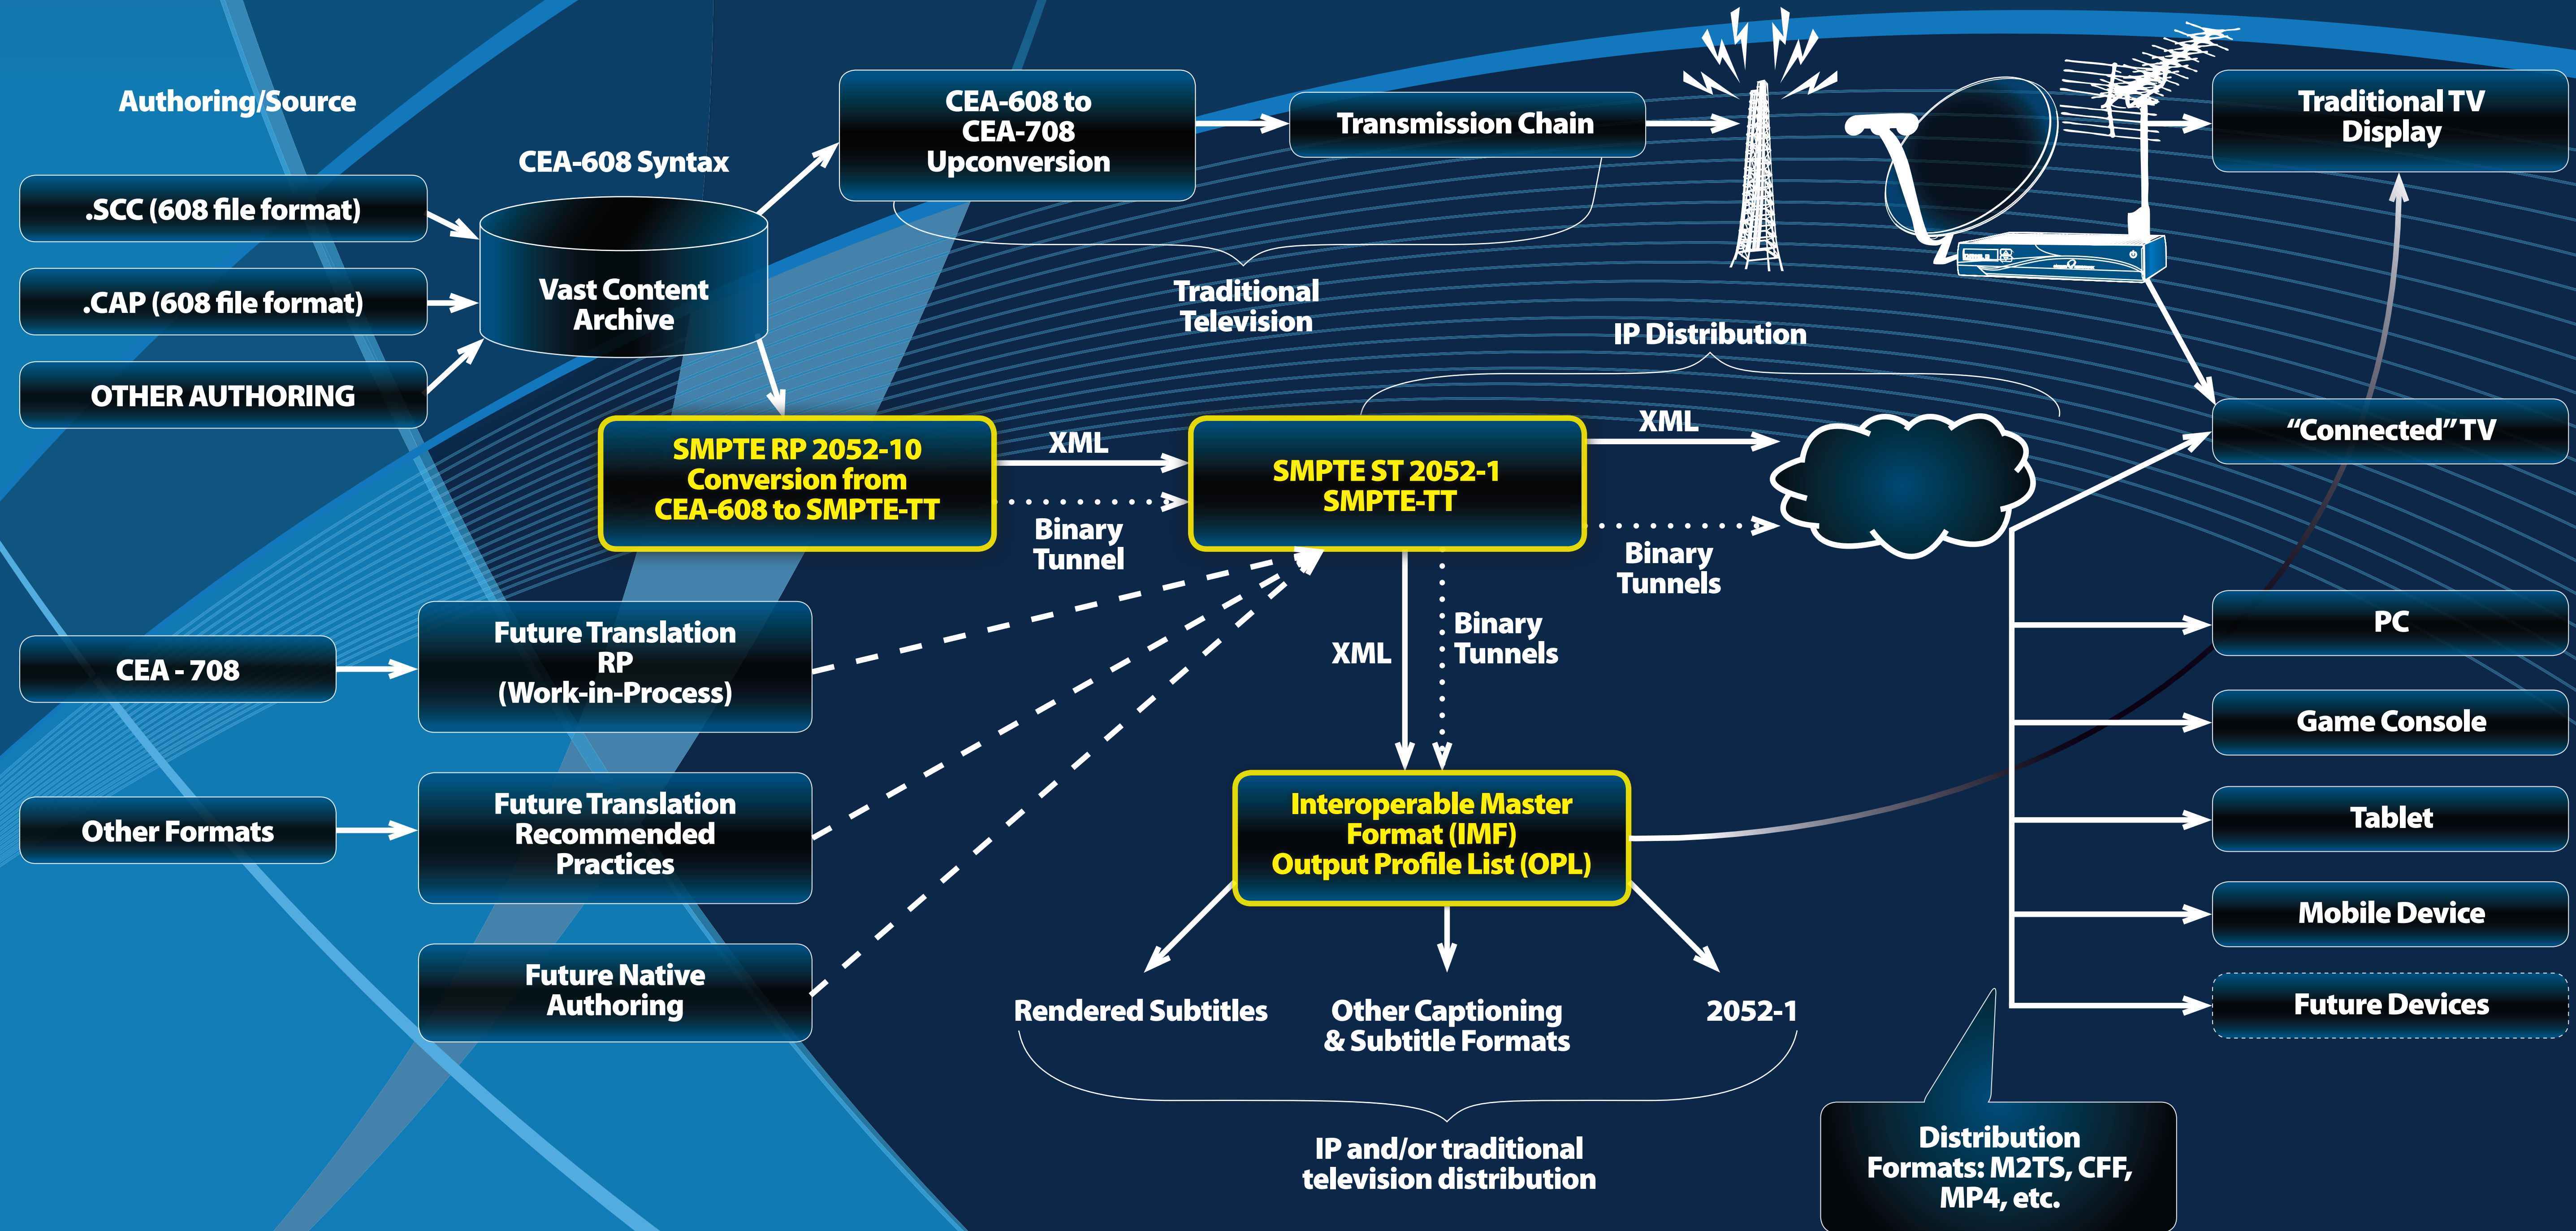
Authoring/Source

.SCC (608 file format)

.CAP (608 file format)

OTHER AUTHORING

CEA-608 Syntax

Vast Content Archive

CEA-608 to CEA-708 Upconversion

Transmission Chain

Traditional TV Display

Traditional Television

IP Distribution

SMPTE RP 2052-10 Conversion from CEA-608 to SMPTE-TT

XML

Binary Tunnel

SMPTE ST 2052-1 SMPTE-TT

XML

Binary Tunnels

"Connected" TV

CEA - 708

Future Translation RP (Work-in-Process)

XML

Binary Tunnels

PC

Game Console

Other Formats

Future Translation Recommended Practices

Interoperable Master Format (IMF) Output Profile List (OPL)

Tablet

Mobile Device

Future Native Authoring

Rendered Subtitles

Other Captioning & Subtitle Formats

2052-1

Future Devices

IP and/or traditional television distribution

Distribution Formats: M2TS, CFF, MP4, etc.